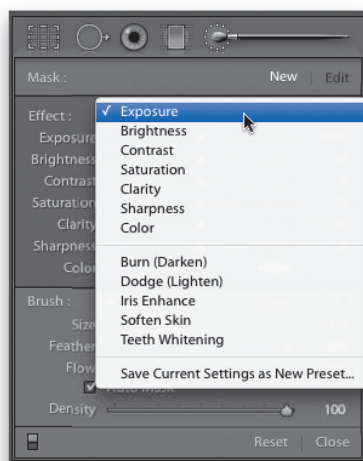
Mask : New | Edit

Effect :
Exposure
Brightness
Contrast
Saturation
Clarity
Sharpness
Color

✓ Exposure
Brightness
Contrast
Saturation
Clarity
Sharpness
Color

Burn (Darken)
Dodge (Lighten)
Iris Enhance
Soften Skin
Teeth Whitening

Save Current Settings as New Preset...

Brush :
Size
Feather
Flow
Auto Mask
Density 100

Reset | Close